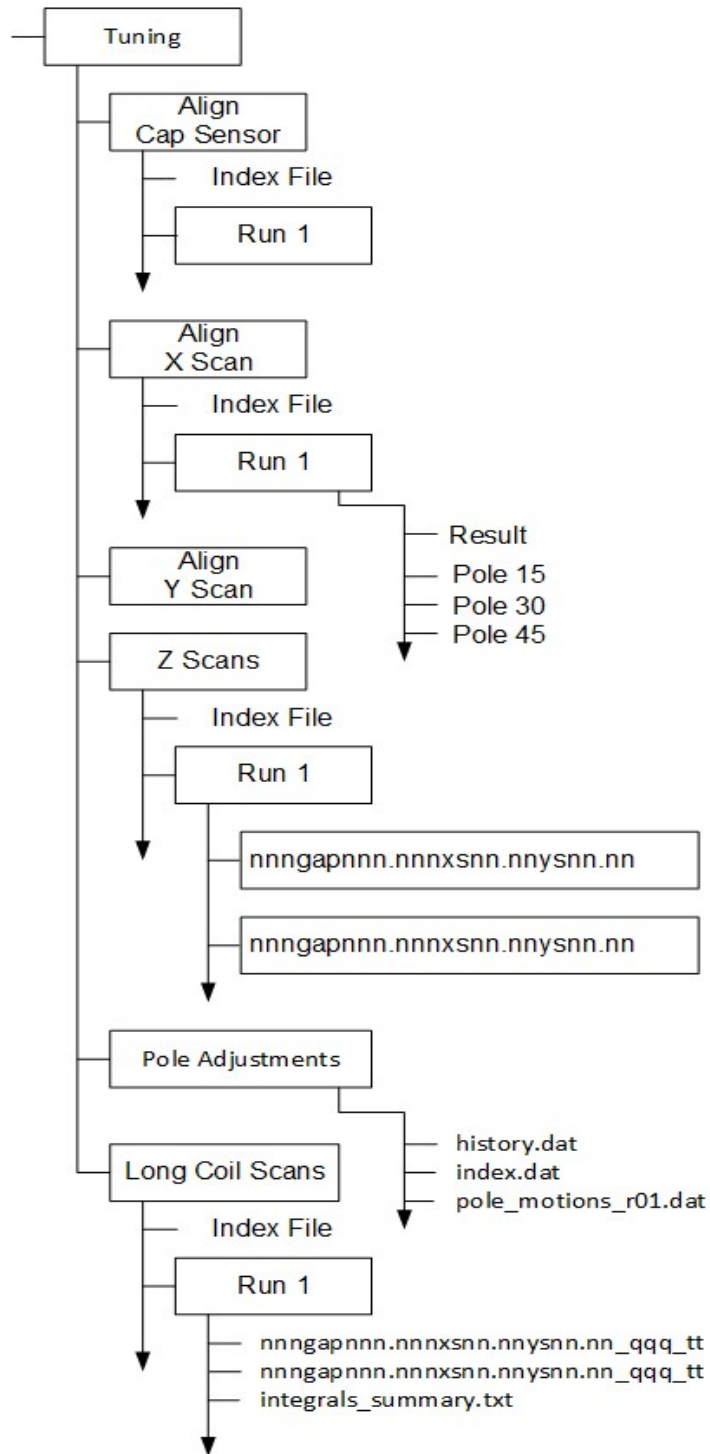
Tuning

Align
Cap Sensor

Index File

Run 1

Align
X Scan

Index File

Run 1

Result
Pole 15
Pole 30
Pole 45

Align
Y Scan

Z Scans

Index File

Run 1

nnngapnnn.nnnxsnn.nnysnn.nn

nnngapnnn.nnnxsnn.nnysnn.nn

Pole Adjustments

history.dat
index.dat
pole_motions_r01.dat

Long Coil Scans

Index File

Run 1

nnngapnnn.nnnxsnn.nnysnn.nn_qqq_tt
nnngapnnn.nnnxsnn.nnysnn.nn_qqq_tt
integrals_summary.txt